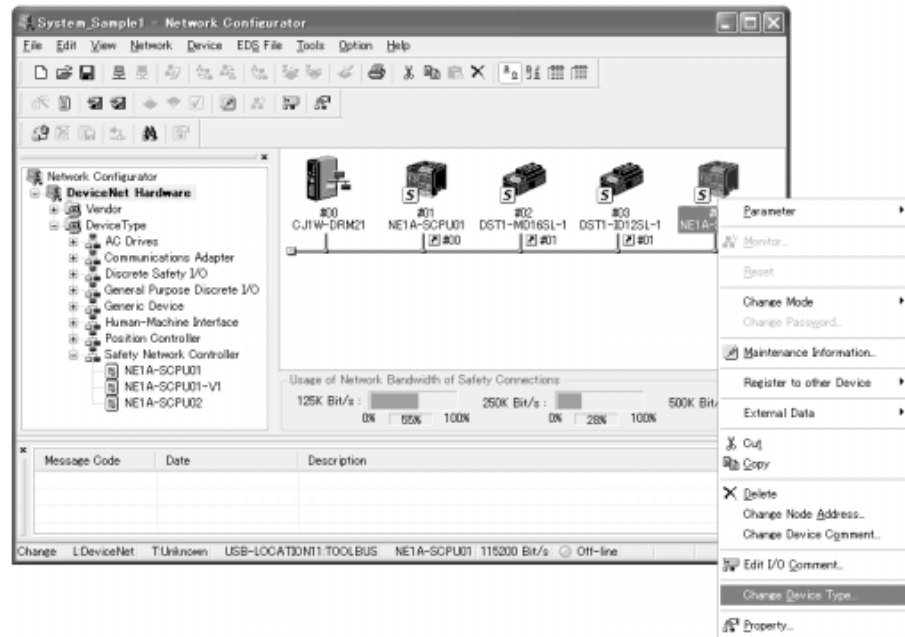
System_Sample1 - Network Configurator

File Edit View Network Device EDS File Tools Option Help

Network Configurator
DeviceNet Hardware
Vendor
DeviceType
AC Drives
Communications Adapter
Discrete Safety I/O
General Purpose Discrete I/O
Generic Device
Human-Machine Interface
Position Controller
Safety Network Controller
NE1A-SCPU01
NE1A-SCPU01-V1
NE1A-SCPU02

#00 CJ1W-DRM21
#01 NE1A-SCPU01 #00
#02 DST1-MD16SL-1 #01
#03 DST1-ID12SL-1 #01
#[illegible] NE1A-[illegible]

Usage of Network Bandwidth of Safety Connections
125K Bit/s : 0% 55% 100%
250K Bit/s : 0% 28% 100%
500K Bit/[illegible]

Parameter
Monitor...
Reset
Change Mode
Change Password...
Maintenance Information...
Register to other Device
External Data
Cut
Copy
Delete
Change Node Address...
Change Device Comment...
Edit I/O Comment...
Change Device Type...
Property...

| Message Code | Date | Description |
|---|---|---|

Change L:DeviceNet T:Unknown USB-LOCATION1:TOOLBUS NE1A-SCPU01 115200 Bit/s Off-line